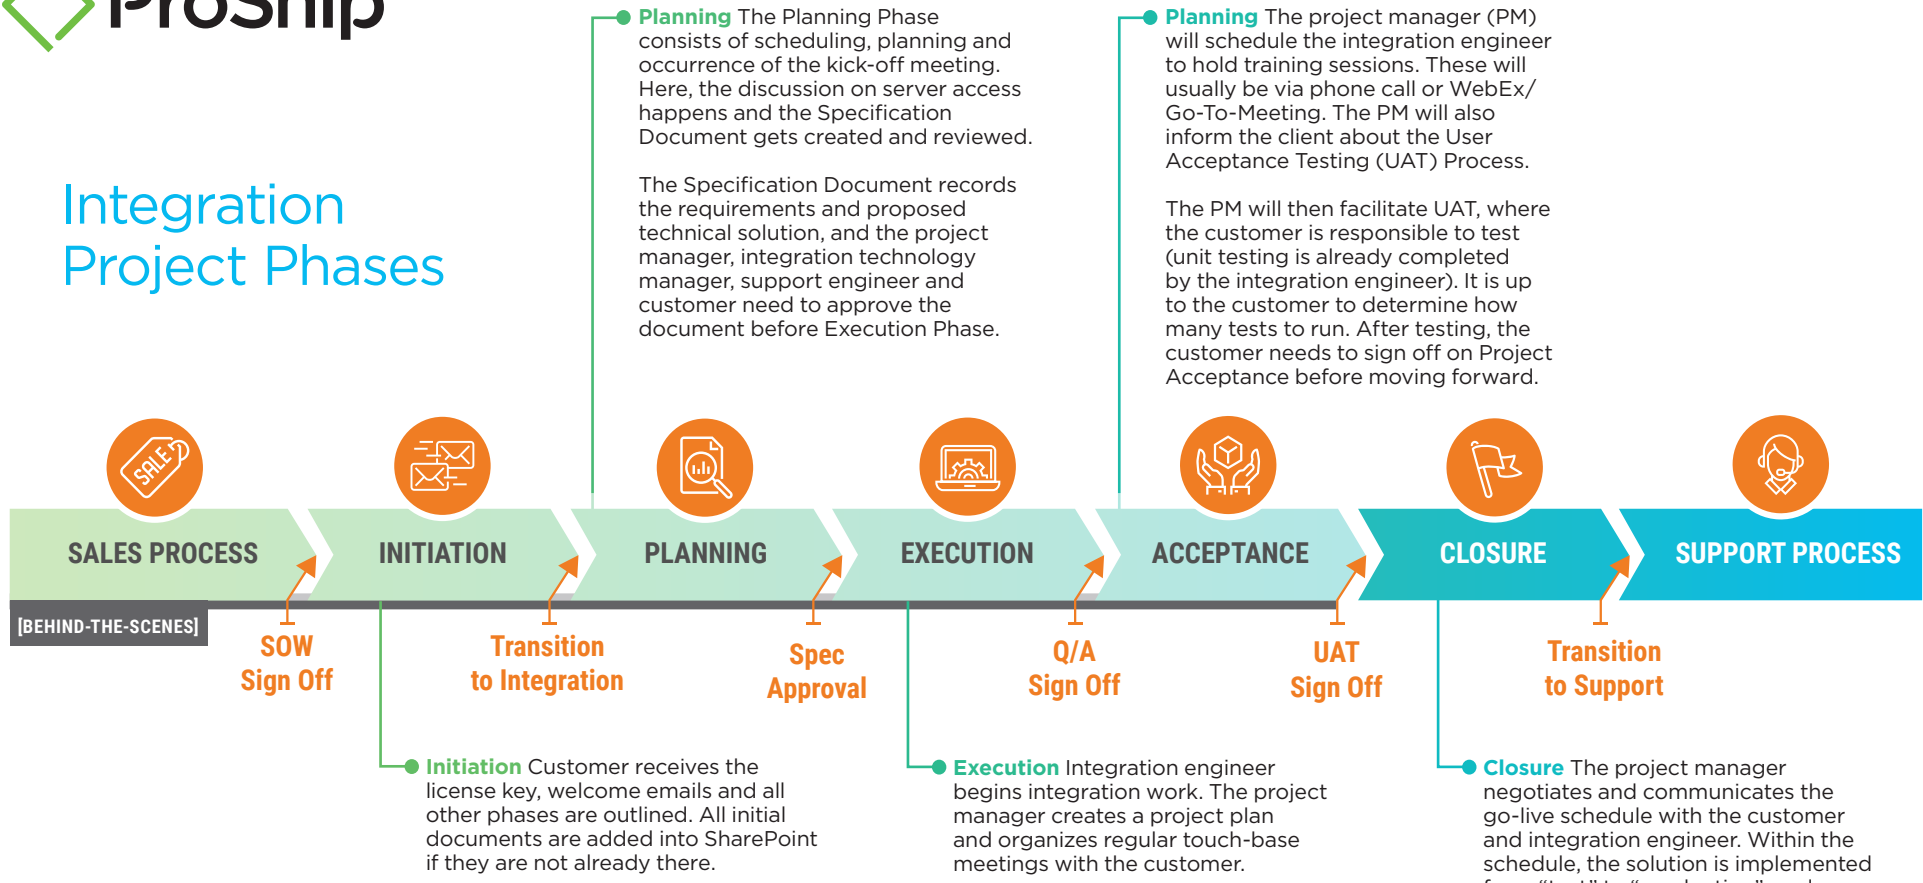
ProShip

Integration Project Phases

Planning The Planning Phase consists of scheduling, planning and occurrence of the kick-off meeting. Here, the discussion on server access happens and the Specification Document gets created and reviewed.

The Specification Document records the requirements and proposed technical solution, and the project manager, integration technology manager, support engineer and customer need to approve the document before Execution Phase.

Planning The project manager (PM) will schedule the integration engineer to hold training sessions. These will usually be via phone call or WebEx/ Go-To-Meeting. The PM will also inform the client about the User Acceptance Testing (UAT) Process.

The PM will then facilitate UAT, where the customer is responsible to test (unit testing is already completed by the integration engineer). It is up to the customer to determine how many tests to run. After testing, the customer needs to sign off on Project Acceptance before moving forward.

SALE

SALES PROCESS

INITIATION

PLANNING

EXECUTION

ACCEPTANCE

CLOSURE

SUPPORT PROCESS

[BEHIND-THE-SCENES]

SOW Sign Off

Transition to Integration

Spec Approval

Q/A Sign Off

UAT Sign Off

Transition to Support

Initiation Customer receives the license key, welcome emails and all other phases are outlined. All initial documents are added into SharePoint if they are not already there.

Execution Integration engineer begins integration work. The project manager creates a project plan and organizes regular touch-base meetings with the customer.

Closure The project manager negotiates and communicates the go-live schedule with the customer and integration engineer. Within the schedule, the solution is implemented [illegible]